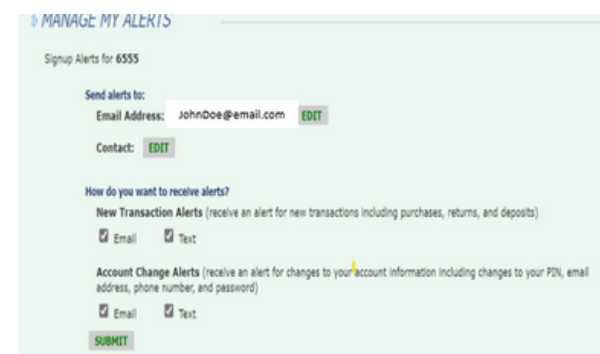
» MANAGE MY ALERTS

Signup Alerts for 6555

Send alerts to:

Email Address: JohnDoe@email.com EDIT

Contact: EDIT

How do you want to receive alerts?

New Transaction Alerts (receive an alert for new transactions including purchases, returns, and deposits)

Email Text

Account Change Alerts (receive an alert for changes to your account information including changes to your PIN, email address, phone number, and password)

Email Text

SUBMIT